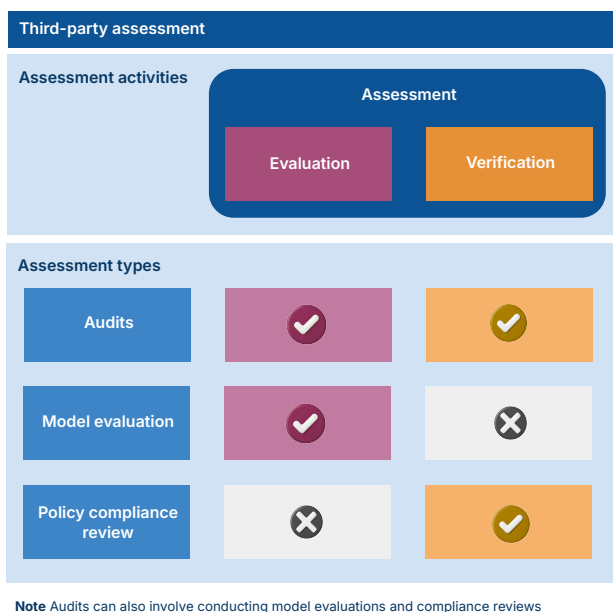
Third-party assessment

Assessment activities

Assessment

Evaluation

Verification

Assessment types

Audits

Model evaluation

Policy compliance review

**Note** Audits can also involve conducting model evaluations and compliance reviews